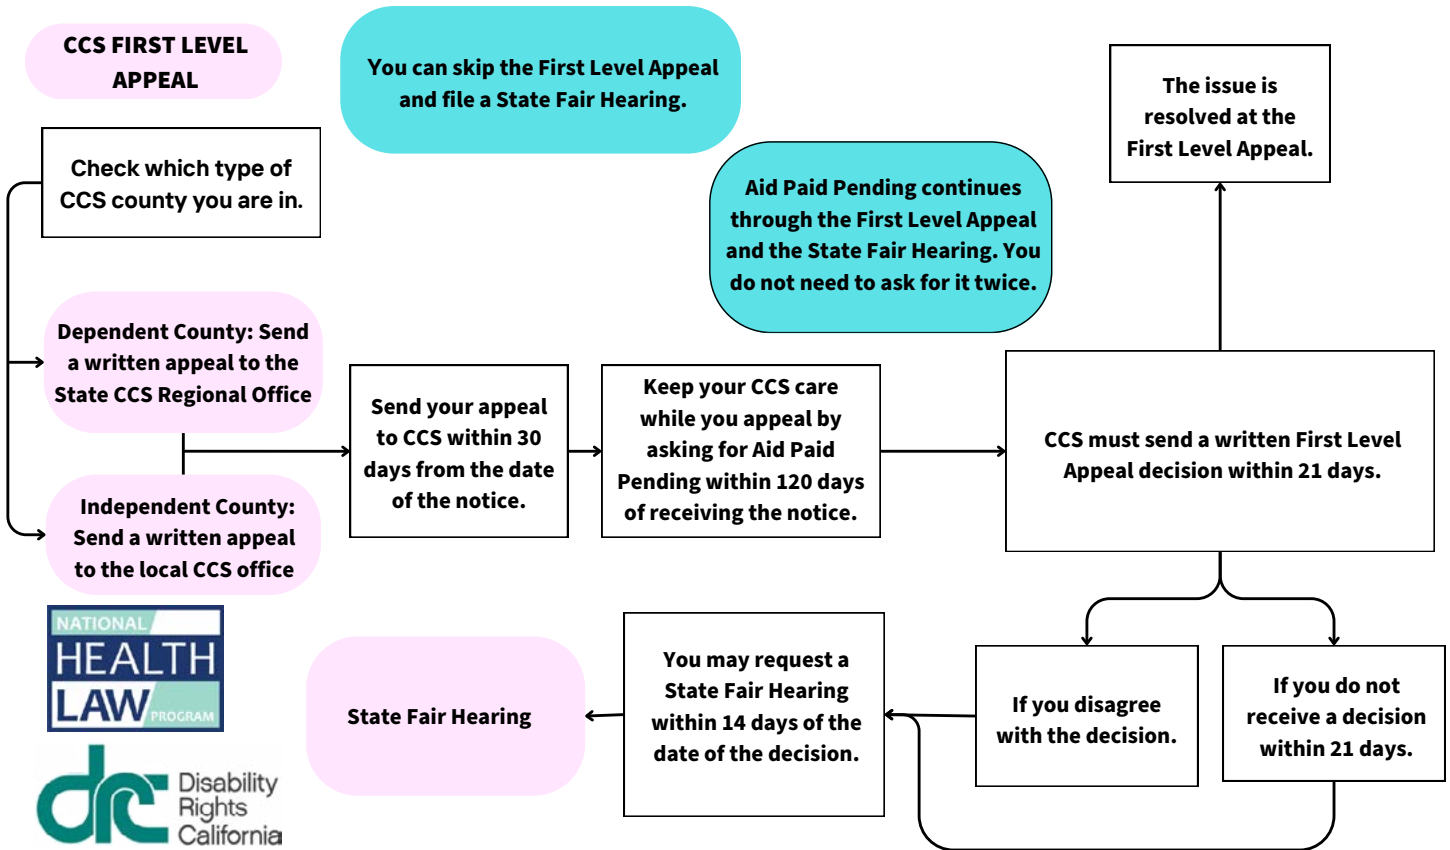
CCS FIRST LEVEL APPEAL

You can skip the First Level Appeal and file a State Fair Hearing.

The issue is resolved at the First Level Appeal.

Check which type of CCS county you are in.

Aid Paid Pending continues through the First Level Appeal and the State Fair Hearing. You do not need to ask for it twice.

Dependent County: Send a written appeal to the State CCS Regional Office

Independent County: Send a written appeal to the local CCS office

Send your appeal to CCS within 30 days from the date of the notice.

Keep your CCS care while you appeal by asking for Aid Paid Pending within 120 days of receiving the notice.

CCS must send a written First Level Appeal decision within 21 days.

If you disagree with the decision.

If you do not receive a decision within 21 days.

You may request a State Fair Hearing within 14 days of the date of the decision.

State Fair Hearing

NATIONAL HEALTH LAW PROGRAM

Disability Rights California